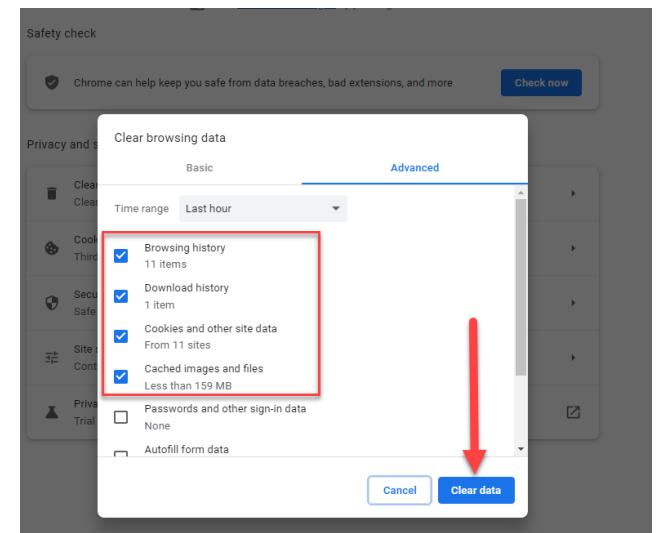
Safety check

Chrome can help keep you safe from data breaches, bad extensions, and more

Check now

Privacy and s

Clea
Clea

Cook
Third

Secu
Safe

Site
Cont

Priva
Trial

Clear browsing data

Basic

Advanced

Time range

Last hour

Browsing history
11 items

Download history
1 item

Cookies and other site data
From 11 sites

Cached images and files
Less than 159 MB

Passwords and other sign-in data
None

Autofill form data

Cancel

Clear data